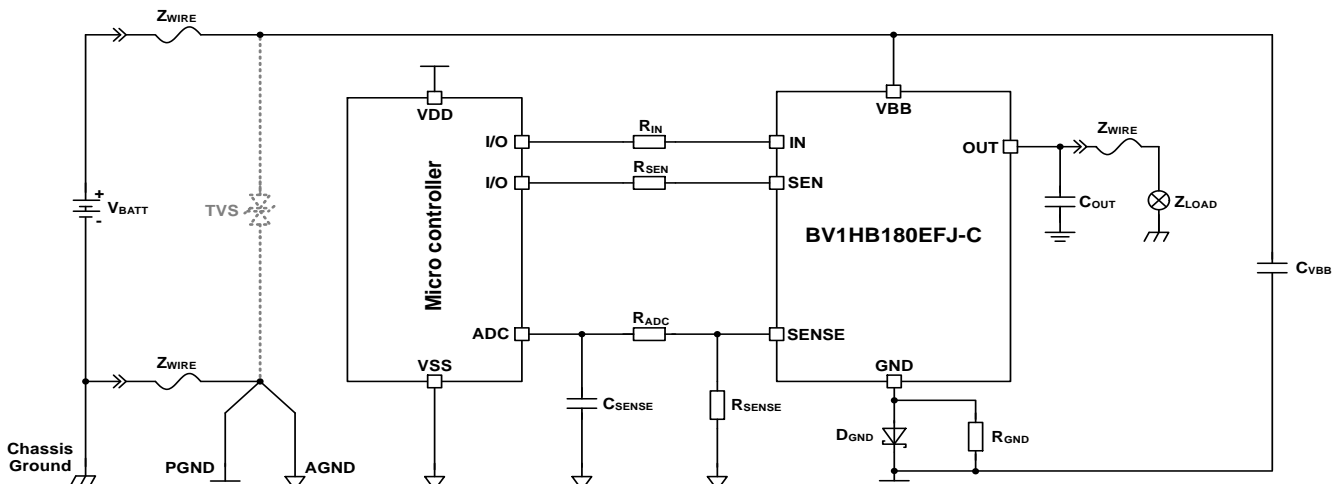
$Z_{WIRE}$

+
$V_{BATT}$
-

TVS

$Z_{WIRE}$

Chassis Ground

PGND

AGND

VDD

Micro controller

I/O

I/O

ADC

VSS

$R_{IN}$

$R_{SEN}$

$R_{ADC}$

$C_{SENSE}$

$R_{SENSE}$

VBB

IN

SEN

SENSE

GND

OUT

BV1HB180EFJ-C

$D_{GND}$

$R_{GND}$

$Z_{WIRE}$

$C_{OUT}$

$Z_{LOAD}$

$C_{VBB}$